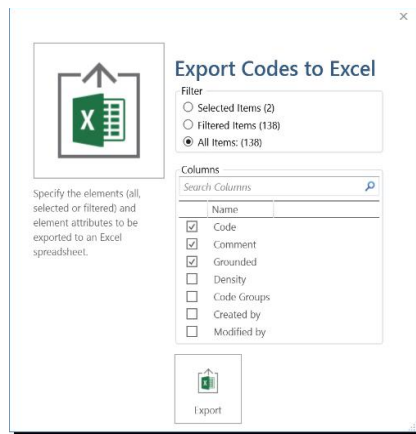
×

X

Export Codes to Excel

Filter
Selected Items (2)
Filtered Items (138)
All Items: (138)

Specify the elements (all, selected or filtered) and element attributes to be exported to an Excel spreadsheet.

Columns
Search Columns

| | Name |
|---|---|
| ☑ | Code |
| ☑ | Comment |
| ☑ | Grounded |
| ☐ | Density |
| ☐ | Code Groups |
| ☐ | Created by |
| ☐ | Modified by |

X

Export